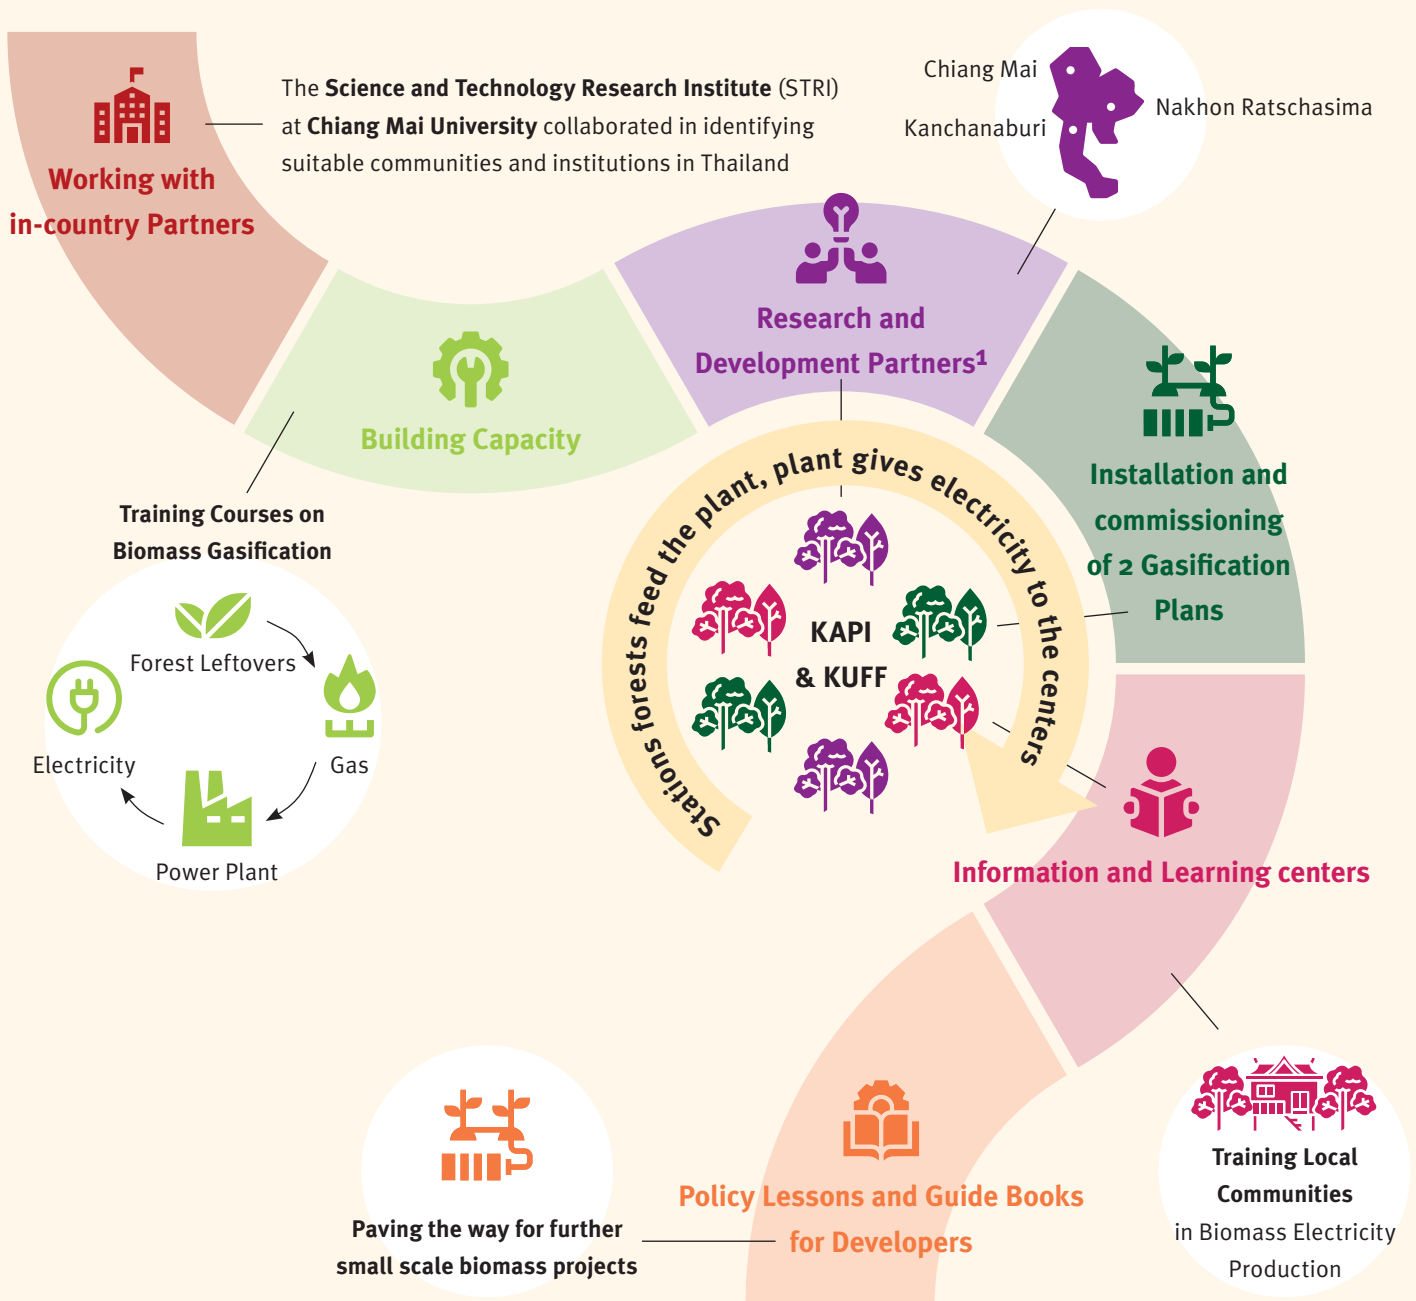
Working with in-country Partners

The **Science and Technology Research Institute** (STRI) at **Chiang Mai University** collaborated in identifying suitable communities and institutions in Thailand

Chiang Mai

Nakhon Ratschasima

Kanchanaburi

Research and Development Partners$^1$

Building Capacity

Training Courses on Biomass Gasification

Forest Leftovers

Gas

Power Plant

Electricity

Installation and commissioning of 2 Gasification Plans

Stations forests feed the plant, plant gives electricity to the centers

KAPI & KUFF

Information and Learning centers

Training Local Communities in Biomass Electricity Production

Policy Lessons and Guide Books for Developers

Paving the way for further small scale biomass projects